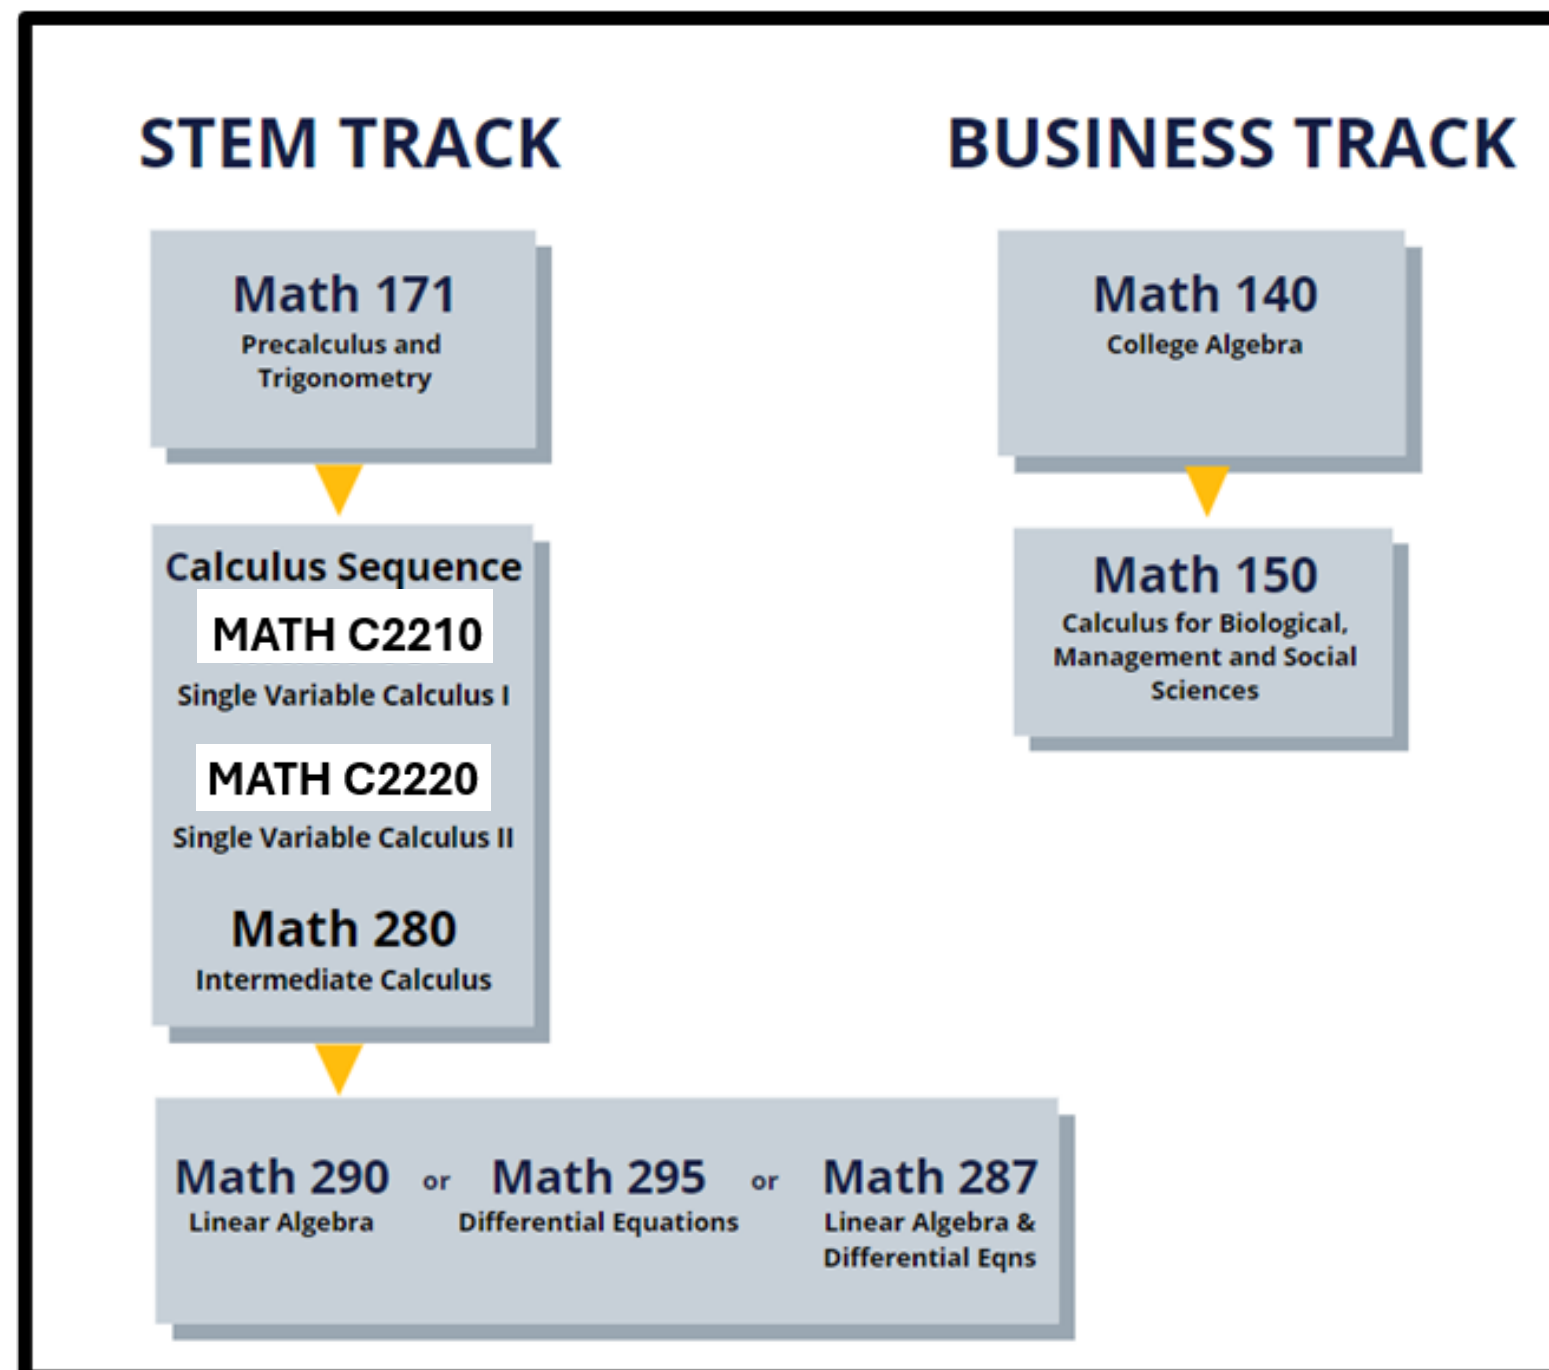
STEM TRACK

BUSINESS TRACK

Math 171
Precalculus and Trigonometry

Calculus Sequence
MATH C2210
Single Variable Calculus I
MATH C2220
Single Variable Calculus II
Math 280
Intermediate Calculus

Math 290
Linear Algebra
or
Math 295
Differential Equations
or
Math 287
Linear Algebra & Differential Eqns

Math 140
College Algebra

Math 150
Calculus for Biological, Management and Social Sciences